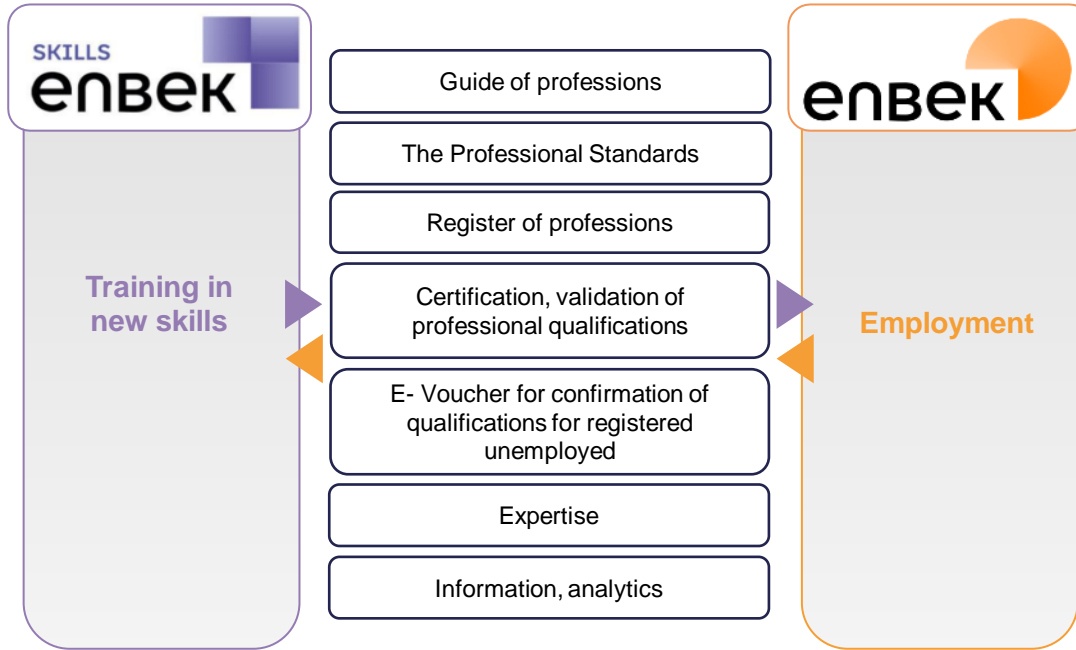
SKILLS
enbek

Training in new skills

Guide of professions

The Professional Standards

Register of professions

Certification, validation of professional qualifications

E- Voucher for confirmation of qualifications for registered unemployed

Expertise

Information, analytics

enbek

Employment